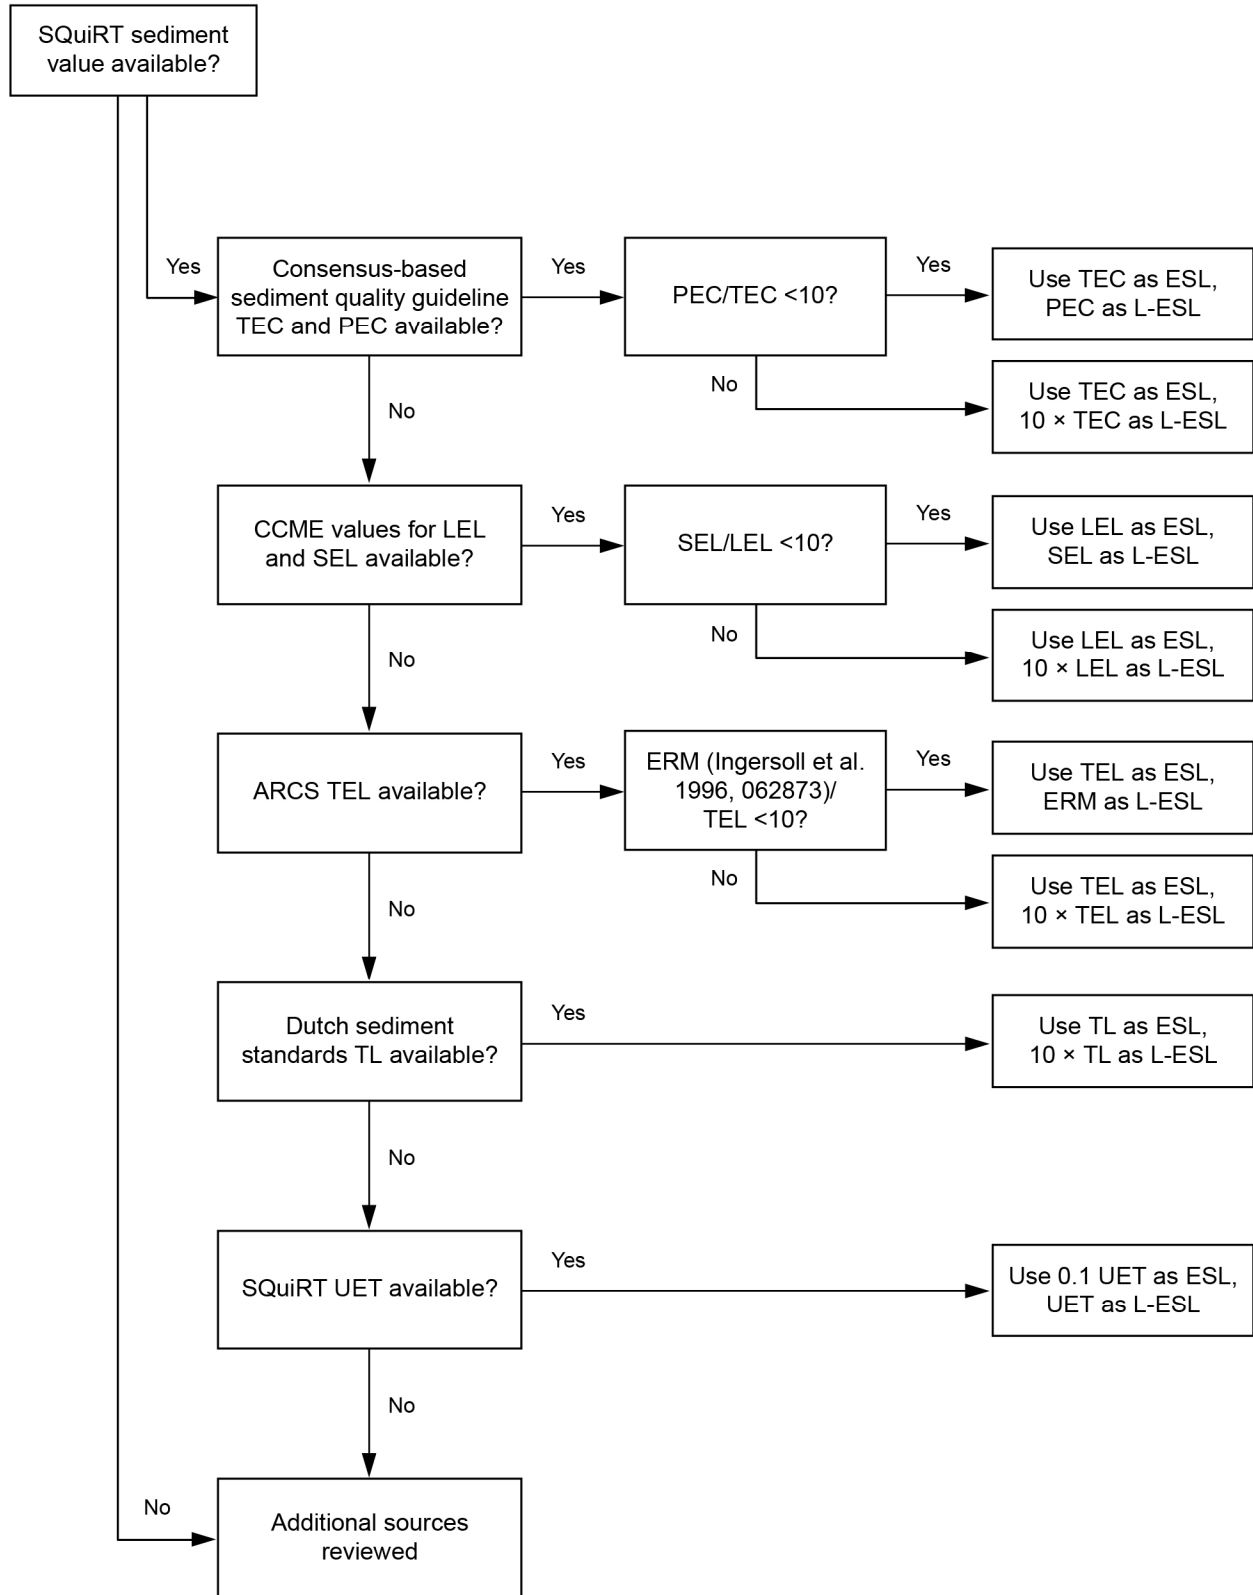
SQuiRT sediment value available?

Yes

Consensus-based sediment quality guideline TEC and PEC available?

Yes

PEC/TEC <10?

Yes

Use TEC as ESL, PEC as L-ESL

No

Use TEC as ESL, 10 × TEC as L-ESL

No

CCME values for LEL and SEL available?

Yes

SEL/LEL <10?

Yes

Use LEL as ESL, SEL as L-ESL

No

Use LEL as ESL, 10 × LEL as L-ESL

No

ARCS TEL available?

Yes

ERM (Ingersoll et al. 1996, 062873)/ TEL <10?

Yes

Use TEL as ESL, ERM as L-ESL

No

Use TEL as ESL, 10 × TEL as L-ESL

No

Dutch sediment standards TL available?

Yes

Use TL as ESL, 10 × TL as L-ESL

No

SQuiRT UET available?

Yes

Use 0.1 UET as ESL, UET as L-ESL

No

No

Additional sources reviewed